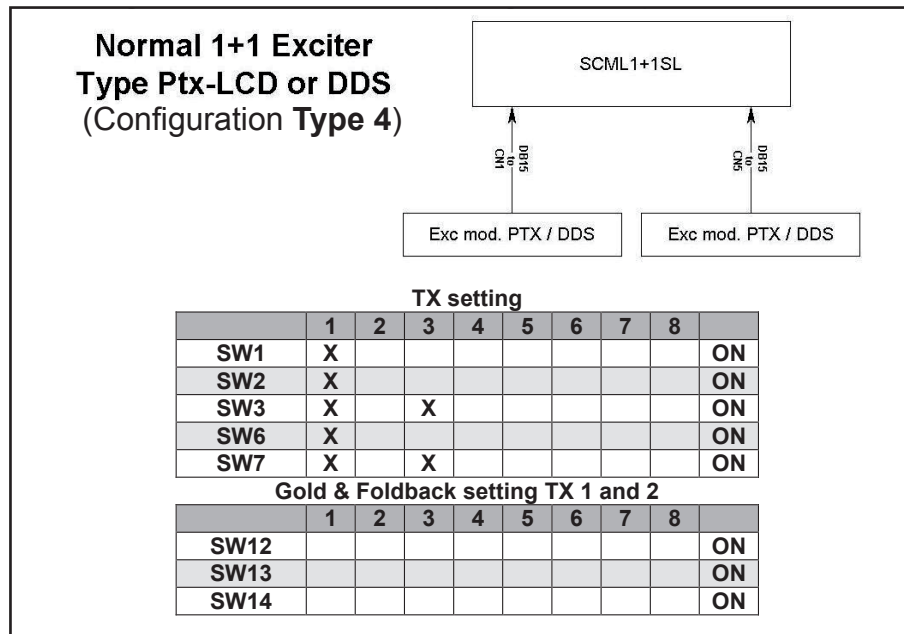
Normal 1+1 Exciter
Type Ptx-LCD or DDS
(Configuration **Type 4**)

SCML1+1SL

DB15 to CN1

DB15 to CN5

Exc mod. PTX / DDS

Exc mod. PTX / DDS

TX setting

| | 1 | 2 | 3 | 4 | 5 | 6 | 7 | 8 | |
|---|---|---|---|---|---|---|---|---|---|
| SW1 | X | | | | | | | | ON |
| SW2 | X | | | | | | | | ON |
| SW3 | X | | X | | | | | | ON |
| SW6 | X | | | | | | | | ON |
| SW7 | X | | X | | | | | | ON |

Gold & Foldback setting TX 1 and 2

| | 1 | 2 | 3 | 4 | 5 | 6 | 7 | 8 | |
|---|---|---|---|---|---|---|---|---|---|
| SW12 | | | | | | | | | ON |
| SW13 | | | | | | | | | ON |
| SW14 | | | | | | | | | ON |